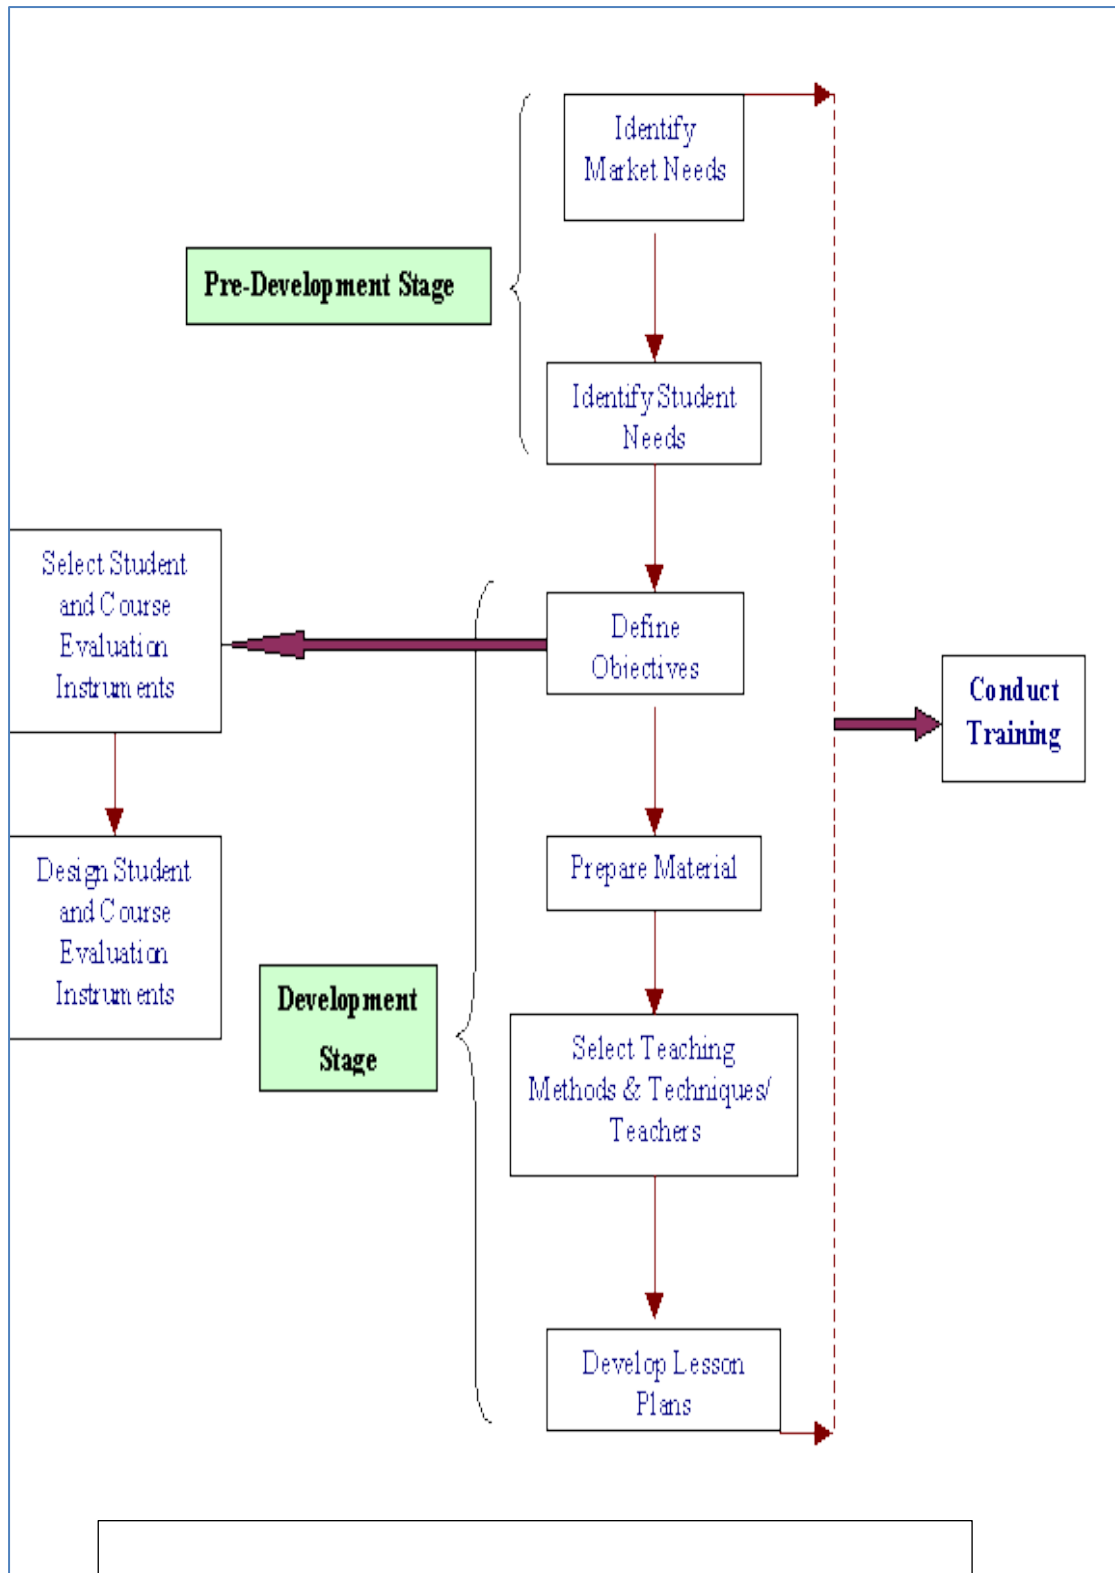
Identify Market Needs

Pre-Development Stage

Identify Student Needs

Select Student and Course Evaluation Instruments

Define Objectives

Conduct Training

Design Student and Course Evaluation Instruments

Prepare Material

Development Stage

Select Teaching Methods & Techniques/ Teachers

Develop Lesson Plans